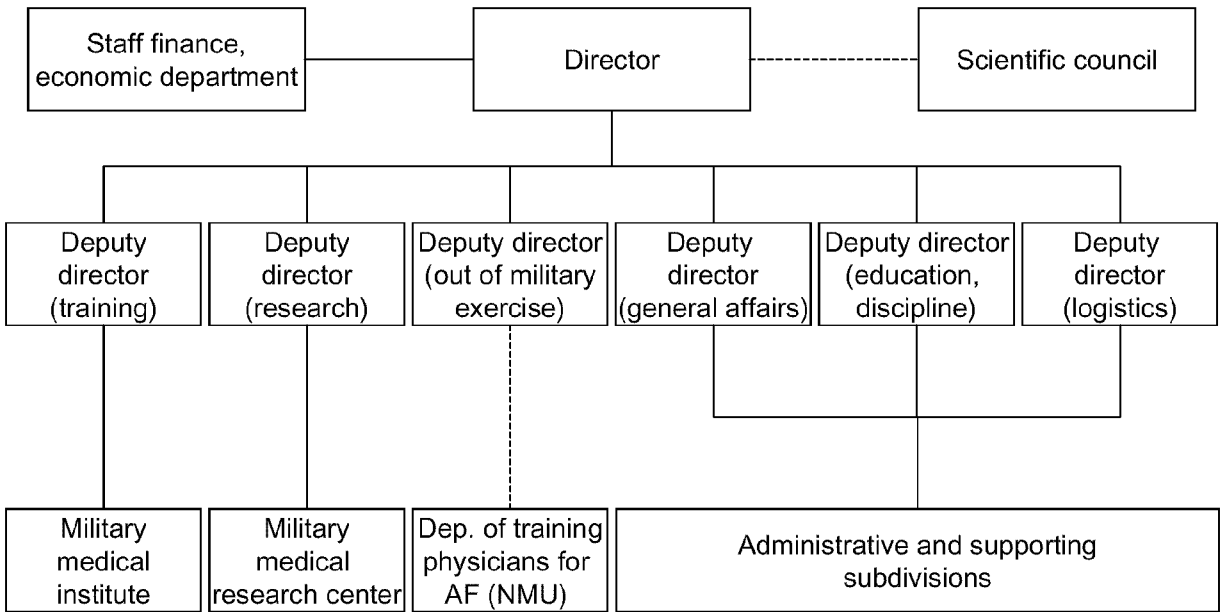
Staff finance, economic department

Director

Scientific council

Deputy director (training)

Deputy director (research)

Deputy director (out of military exercise)

Deputy director (general affairs)

Deputy director (education, discipline)

Deputy director (logistics)

Military medical institute

Military medical research center

Dep. of training physicians for AF (NMU)

Administrative and supporting subdivisions